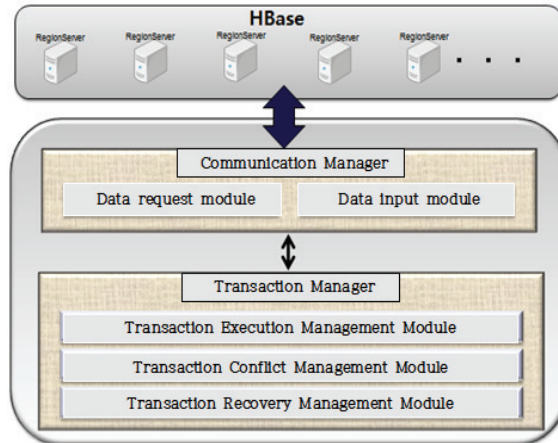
HBase

RegionServer
RegionServer
RegionServer
RegionServer
RegionServer
. . .

Communication Manager
Data request module
Data input module

Transaction Manager
Transaction Execution Management Module
Transaction Conflict Management Module
Transaction Recovery Management Module